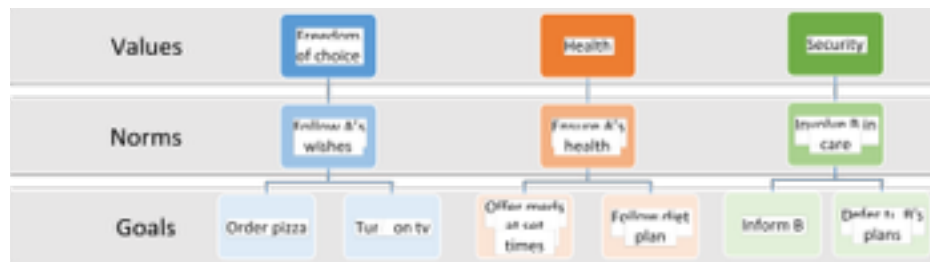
Values
Freedom of choice
Health
Security

Norms
Follow A's wishes
Ensure A's health
Involve B in care

Goals
Order pizza
Turn on tv
Offer meds at set times
Follow diet plan
Inform B
Defer to B's plans